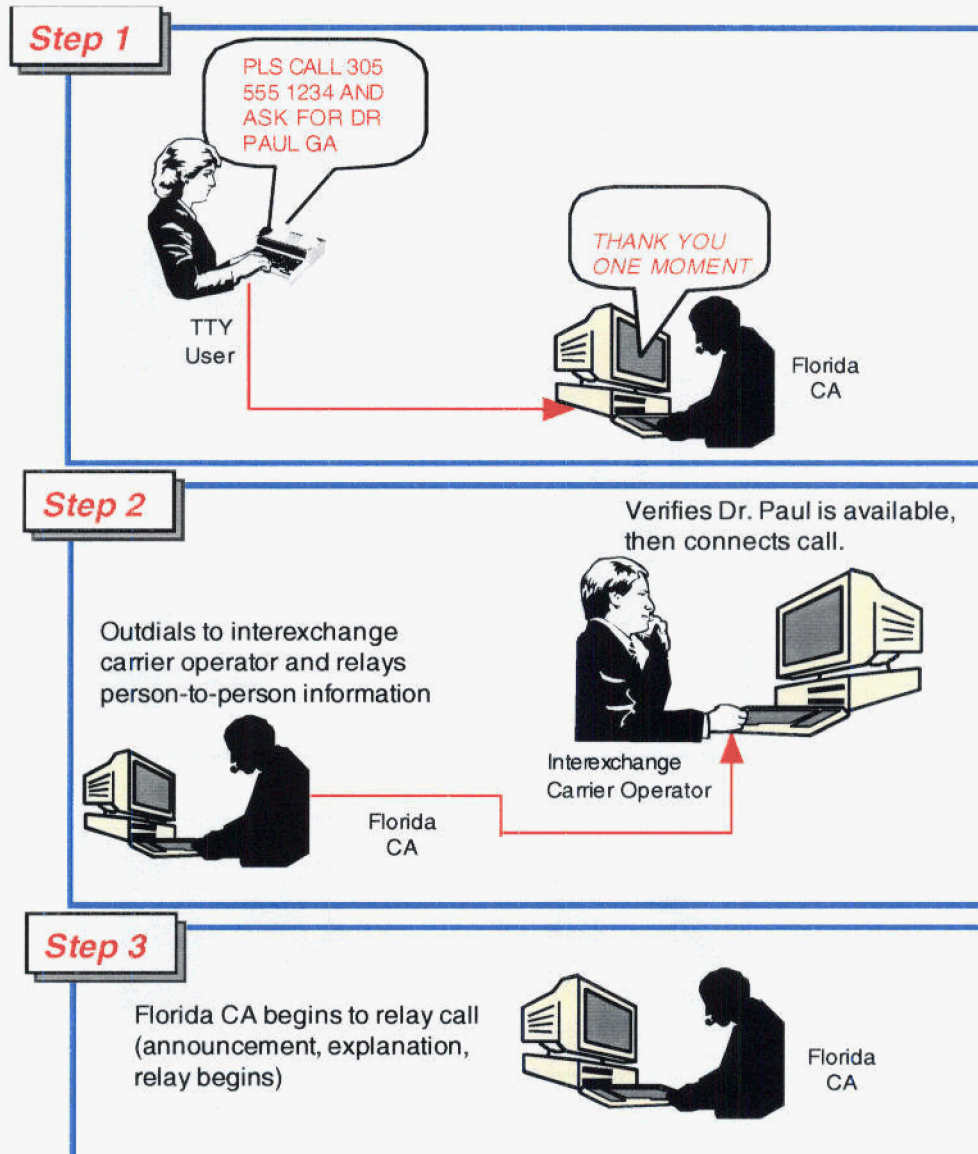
Step 1

PLS CALL 305 555 1234 AND ASK FOR DR PAUL GA

TTY User

THANK YOU ONE MOMENT

Florida CA

Step 2

Verifies Dr. Paul is available, then connects call.

Outdials to interexchange carrier operator and relays person-to-person information

Interexchange Carrier Operator

Florida CA

Step 3

Florida CA begins to relay call (announcement, explanation, relay begins)

Florida CA